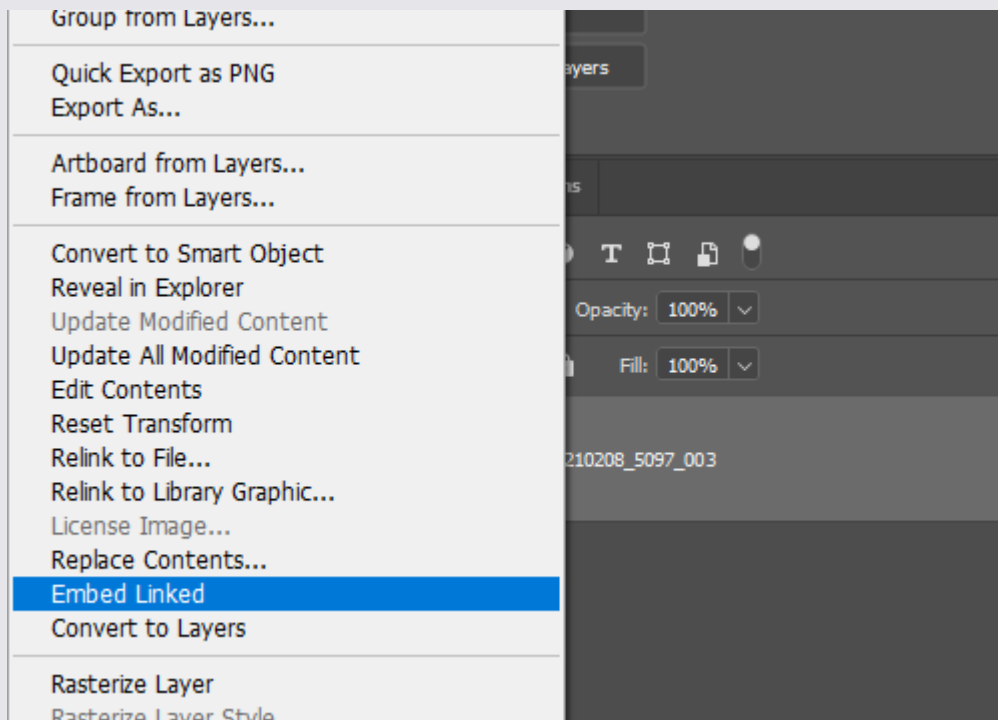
Group from Layers...

Quick Export as PNG
Export As...

Artboard from Layers...
Frame from Layers...

Convert to Smart Object
Reveal in Explorer
Update Modified Content
Update All Modified Content
Edit Contents
Reset Transform
Relink to File...
Relink to Library Graphic...
License Image...
Replace Contents...
Embed Linked
Convert to Layers

Rasterize Layer
Rasterize Layer Style

ayers

ns

T

Opacity: 100%

Fill: 100%

210208_5097_003